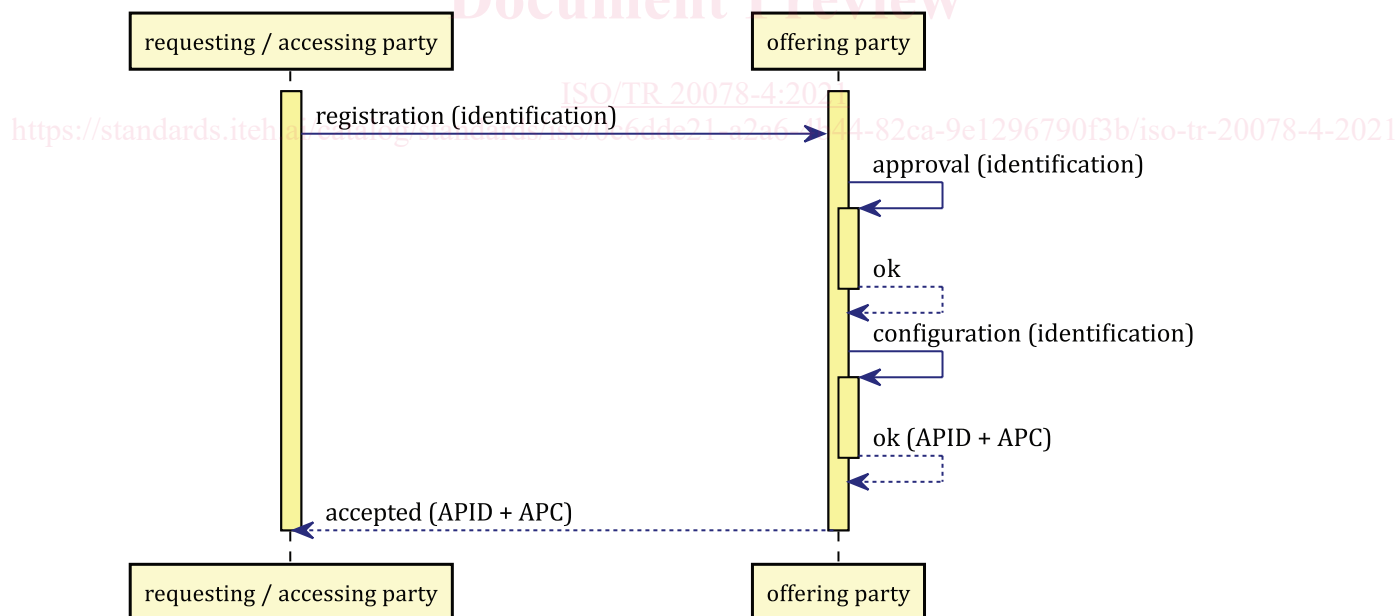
Document Preview

requesting / accessing party

offering party

ISO/TR 20078-4:2021

registration (identification)

https://standards.iteh.ai/catalog/standards/iso/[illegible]-4-2021

approval (identification)

ok

configuration (identification)

ok (APID + APC)

accepted (APID + APC)

requesting / accessing party

offering party